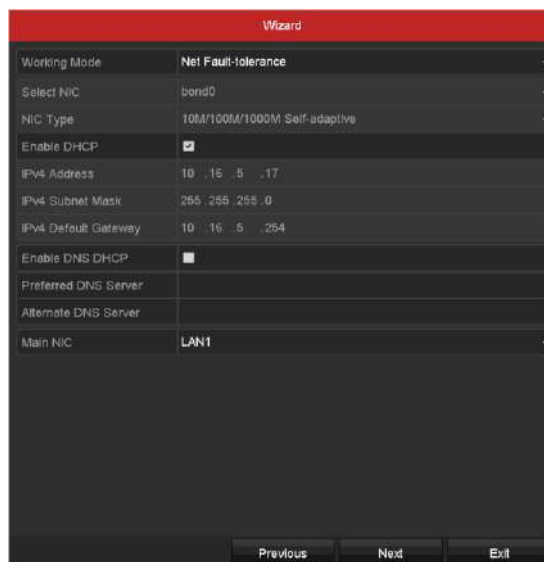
Wizard

| Working Mode | Net Fault-tolerance |
|---|---|
| Select NIC | bond0 |
| NIC Type | 10M/100M/1000M Self-adaptive |
| Enable DHCP | ☑ |
| IPv4 Address | 10 .16 .5 .17 |
| IPv4 Subnet Mask | 255 .255 .255 .0 |
| IPv4 Default Gateway | 10 .16 .5 .254 |
| Enable DNS DHCP | ☐ |
| Preferred DNS Server | |
| Alternate DNS Server | |
| Main NIC | LAN1 |

Previous Next Exit